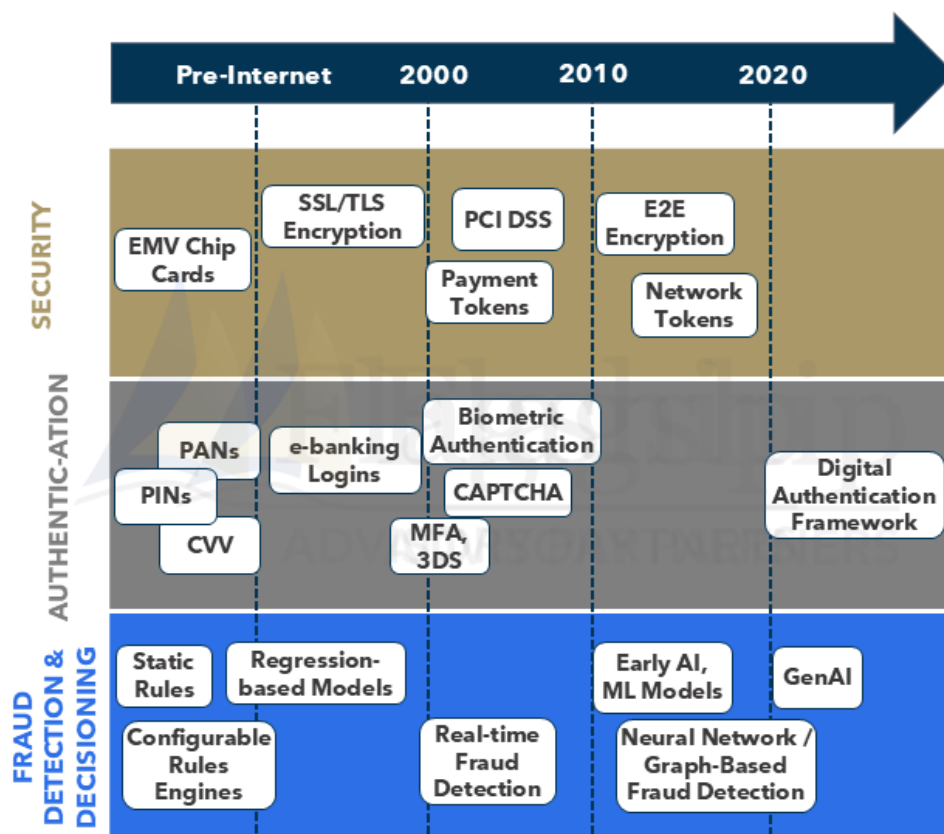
Pre-Internet 2000 2010 2020

SECURITY

EMV Chip Cards

SSL/TLS Encryption

PCI DSS

Payment Tokens

E2E Encryption

Network Tokens

AUTHENTIC-ATION

PANs

PINs

CVV

e-banking Logins

Biometric Authentication

CAPTCHA

MFA, 3DS

Digital Authentication Framework

FRAUD DETECTION & DECISIONING

Static Rules

Regression-based Models

Configurable Rules Engines

Real-time Fraud Detection

Early AI, ML Models

Neural Network / Graph-Based Fraud Detection

GenAI

Flagship ADVISORY PARTNERS